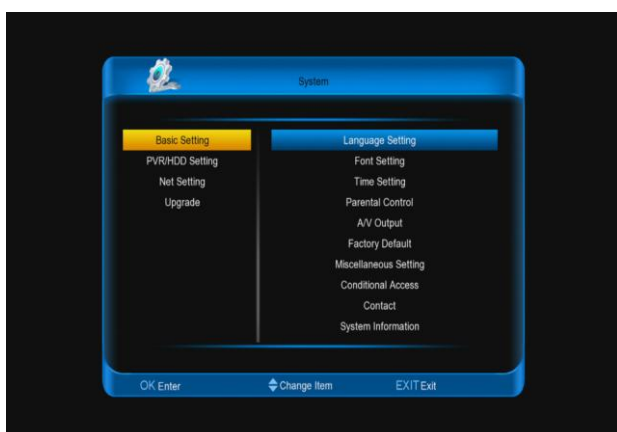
System

Basic Setting
PVR/HDD Setting
Net Setting
Upgrade

Language Setting
Font Setting
Time Setting
Parental Control
A/V Output
Factory Default
Miscellaneous Setting
Conditional Access
Contact
System Information

OK Enter
Change Item
EXIT Exit